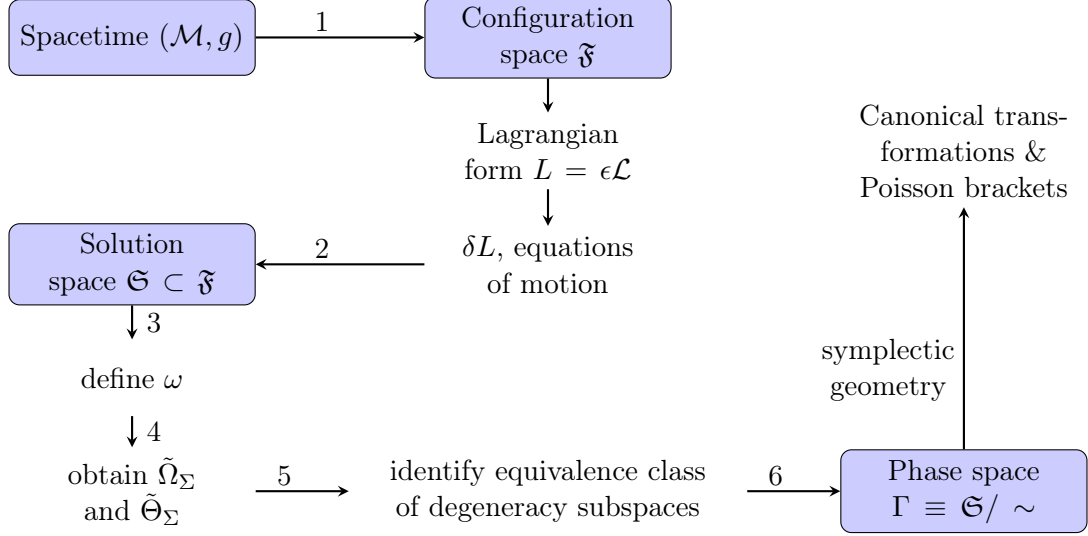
Spacetime $(\mathcal{M}, g)$

1

Configuration space $\mathfrak{F}$

Lagrangian form $L = \epsilon\mathcal{L}$

$\delta L$, equations of motion

2

Solution space $\mathfrak{S} \subset \mathfrak{F}$

3

define $\omega$

4

obtain $\tilde{\Omega}_\Sigma$ and $\tilde{\Theta}_\Sigma$

5

identify equivalence class of degeneracy subspaces

6

Phase space $\Gamma \equiv \mathfrak{S}/\sim$

symplectic geometry

Canonical transformations & Poisson brackets